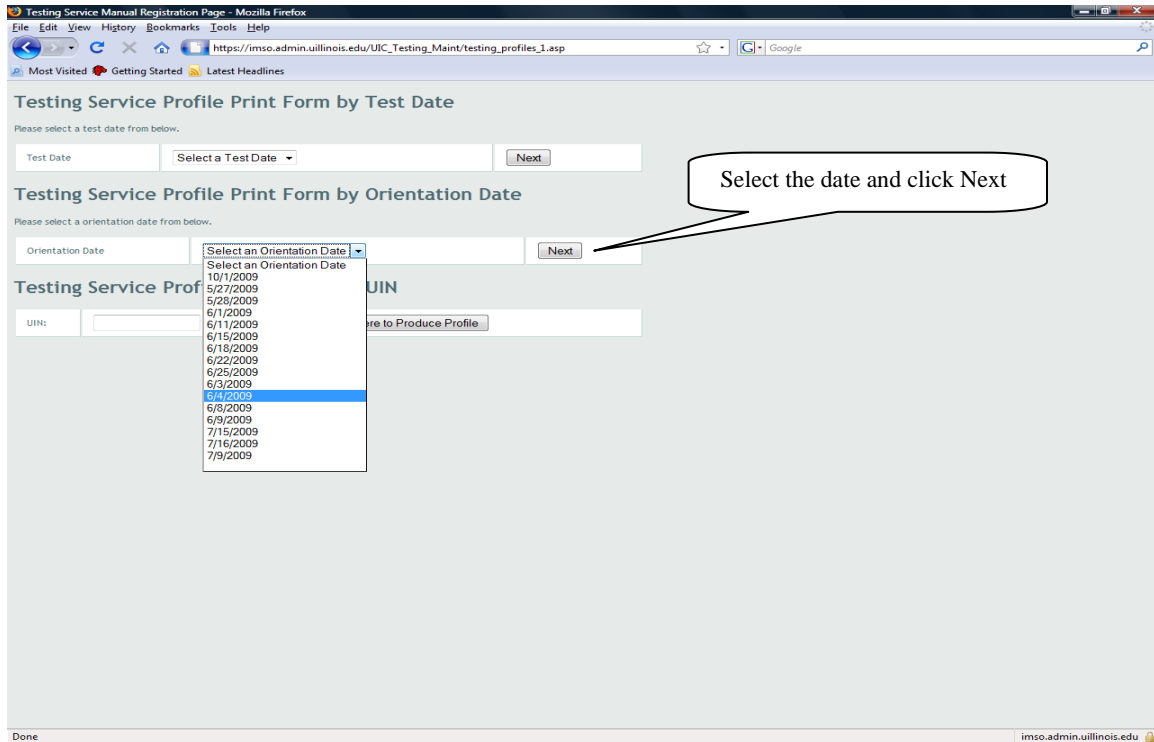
Testing Service Manual Registration Page - Mozilla Firefox

File Edit View History Bookmarks Tools Help

https://imso.admin.uillinois.edu/UIC_Testing_Maint/testing_profiles_1.asp

Google

Most Visited Getting Started Latest Headlines

Testing Service Profile Print Form by Test Date

Please select a test date from below.

| Test Date | Select a Test Date | Next |
|---|---|---|

Select the date and click Next

Testing Service Profile Print Form by Orientation Date

Please select a orientation date from below.

| Orientation Date | Select an Orientation Date | Next |
|---|---|---|

Select an Orientation Date
10/1/2009
5/27/2009
5/28/2009
6/1/2009
6/11/2009
6/15/2009
6/18/2009
6/22/2009
6/25/2009
6/3/2009
6/4/2009
6/8/2009
6/9/2009
7/15/2009
7/16/2009
7/9/2009

Testing Service Prof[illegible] UIN

UIN: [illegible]ere to Produce Profile

Done

imso.admin.uillinois.edu